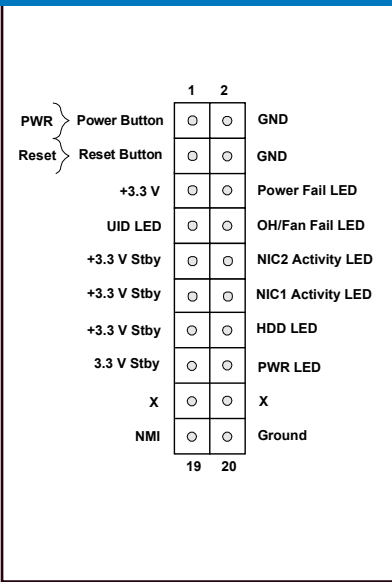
1 2

PWR Power Button | GND

Reset Reset Button | GND

+3.3 V | Power Fail LED

UID LED | OH/Fan Fail LED

+3.3 V Stby | NIC2 Activity LED

+3.3 V Stby | NIC1 Activity LED

+3.3 V Stby | HDD LED

3.3 V Stby | PWR LED

X | X

NMI | Ground

19 20